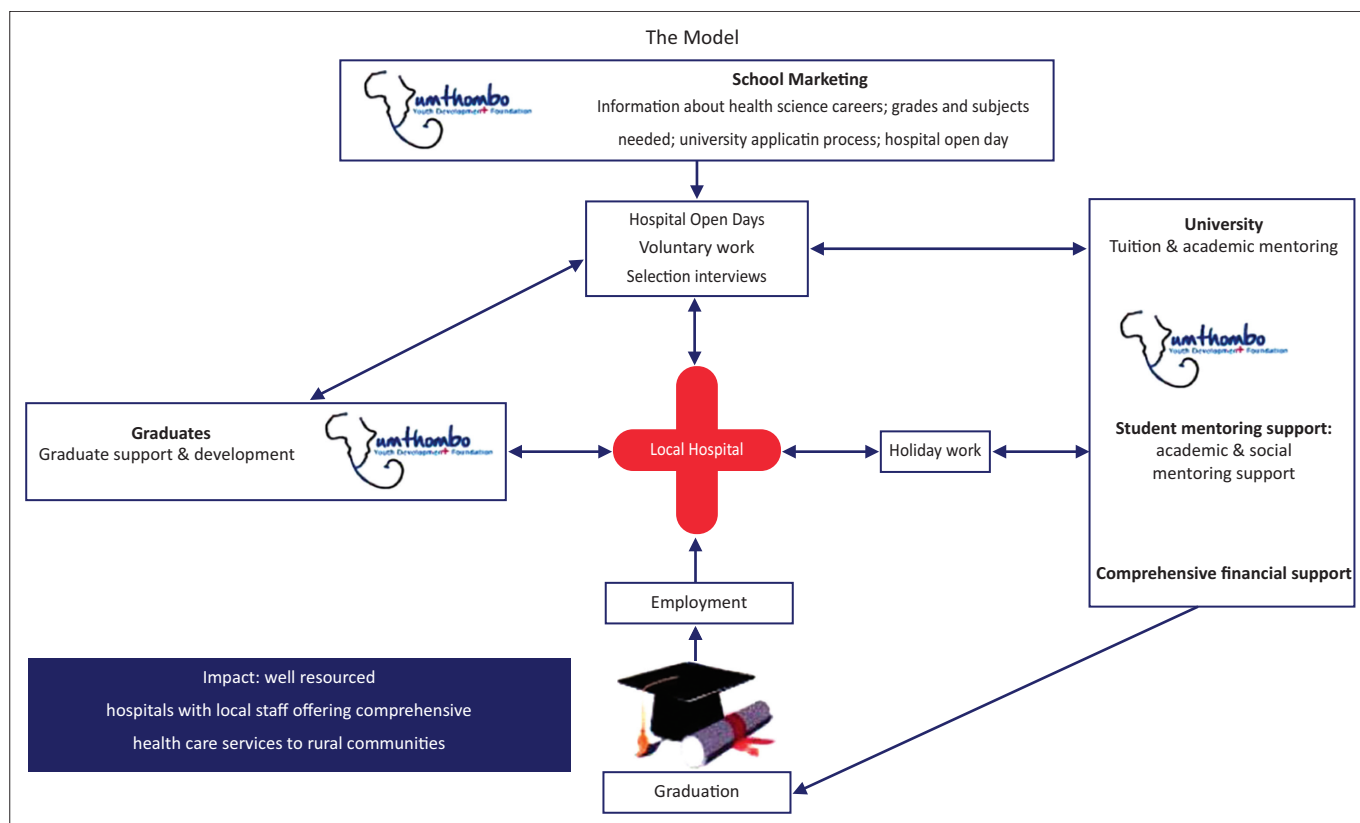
The Model

umthombo Youth Development Foundation

**School Marketing**

Information about health science careers; grades and subjects needed; university applicatin process; hospital open day

Hospital Open Days
Voluntary work
Selection interviews

**University**
Tuition & academic mentoring

umthombo Youth Development Foundation

**Student mentoring support:** academic & social mentoring support

**Comprehensive financial support**

**Graduates**
Graduate support & development

umthombo Youth Development Foundation

Local Hospital

Holiday work

Employment

Impact: well resourced hospitals with local staff offering comprehensive health care services to rural communities

Graduation